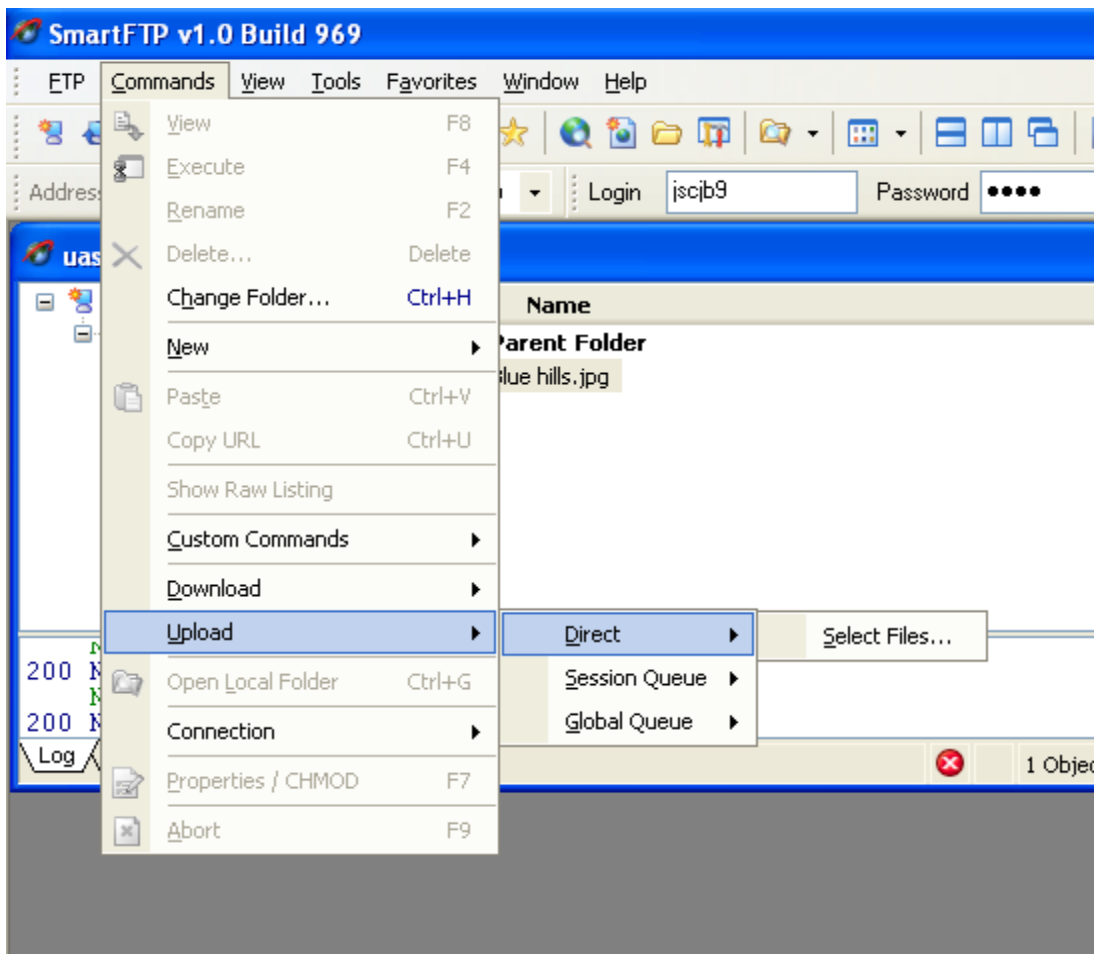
SmartFTP v1.0 Build 969

FTP Commands View Tools Favorites Window Help

Address

Login jscjb9 Password ●●●●

uas

Name

Parent Folder

lue hills.jpg

View F8
Execute F4
Rename F2
Delete... Delete
Change Folder... Ctrl+H
New
Paste Ctrl+V
Copy URL Ctrl+U
Show Raw Listing
Custom Commands
Download
Upload
Open Local Folder Ctrl+G
Connection
Properties / CHMOD F7
Abort F9

Direct
Session Queue
Global Queue

Select Files...

N
200 N
N
200 N

Log

1 Objec